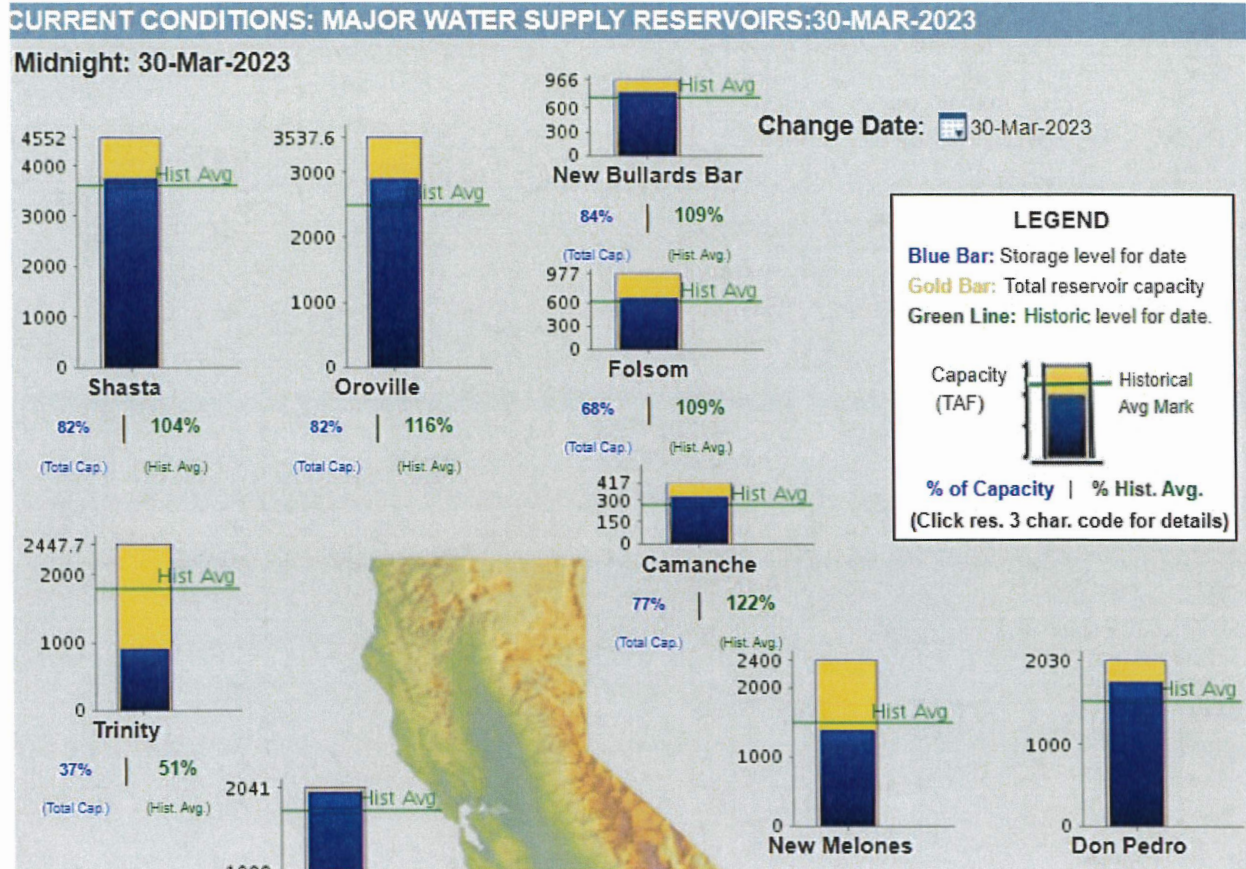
CURRENT CONDITIONS: MAJOR WATER SUPPLY RESERVOIRS:30-MAR-2023

Midnight: 30-Mar-2023

966
600
300
0
Hist Avg
New Bullards Bar
84% | 109%
(Total Cap.) (Hist. Avg.)

Change Date: 30-Mar-2023

4552
4000
3000
2000
1000
0
Hist Avg
Shasta
82% | 104%
(Total Cap.) (Hist. Avg.)

3537.6
3000
2000
1000
0
Hist Avg
Oroville
82% | 116%
(Total Cap.) (Hist. Avg.)

977
600
300
0
Hist Avg
Folsom
68% | 109%
(Total Cap.) (Hist. Avg.)

LEGEND
Blue Bar: Storage level for date
Gold Bar: Total reservoir capacity
Green Line: Historic level for date.
Capacity (TAF)
Historical Avg Mark
% of Capacity | % Hist. Avg.
(Click res. 3 char. code for details)

417
300
150
0
Hist Avg
Camanche
77% | 122%
(Total Cap.) (Hist. Avg.)

2447.7
2000
1000
0
Hist Avg
Trinity
37% | 51%
(Total Cap.) (Hist. Avg.)

2041
Hist Avg
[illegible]

2400
2000
1000
0
Hist Avg
New Melones

2030
1000
0
Hist Avg
Don Pedro